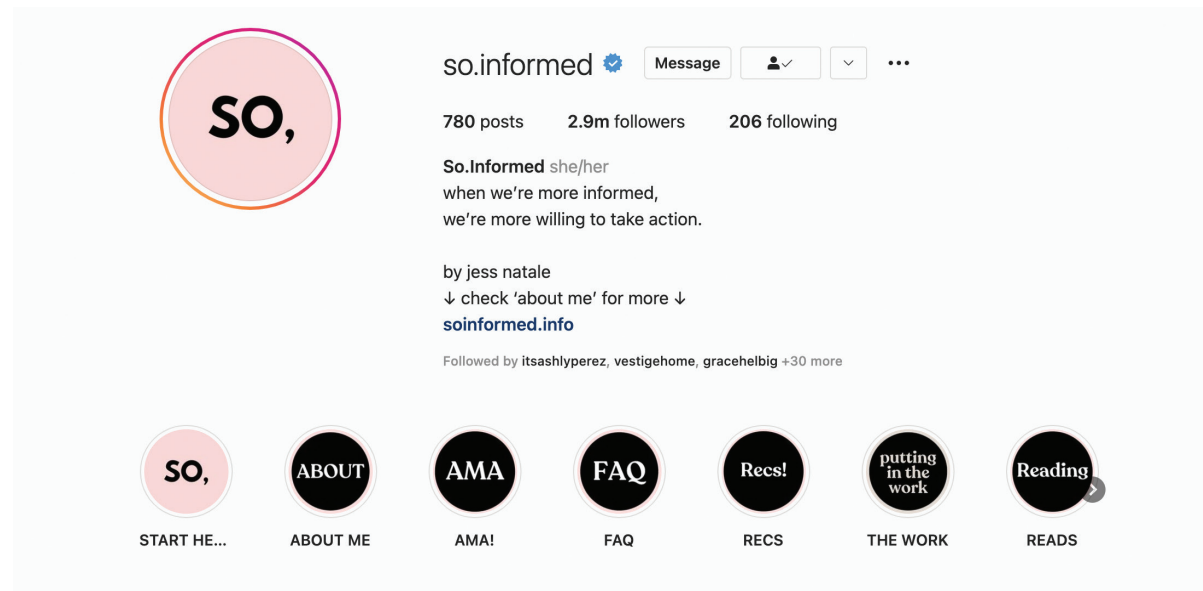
SO,

so.informed

Message

780 posts 2.9m followers 206 following

So.Informed she/her
when we're more informed,
we're more willing to take action.

by jess natale
↓ check 'about me' for more ↓
soinformed.info

Followed by itsashlyperez, vestigehome, gracehelbig +30 more

SO,
START HE...

ABOUT
ABOUT ME

AMA
AMA!

FAQ
FAQ

Recs!
RECS

putting in the work
THE WORK

Reading
READS